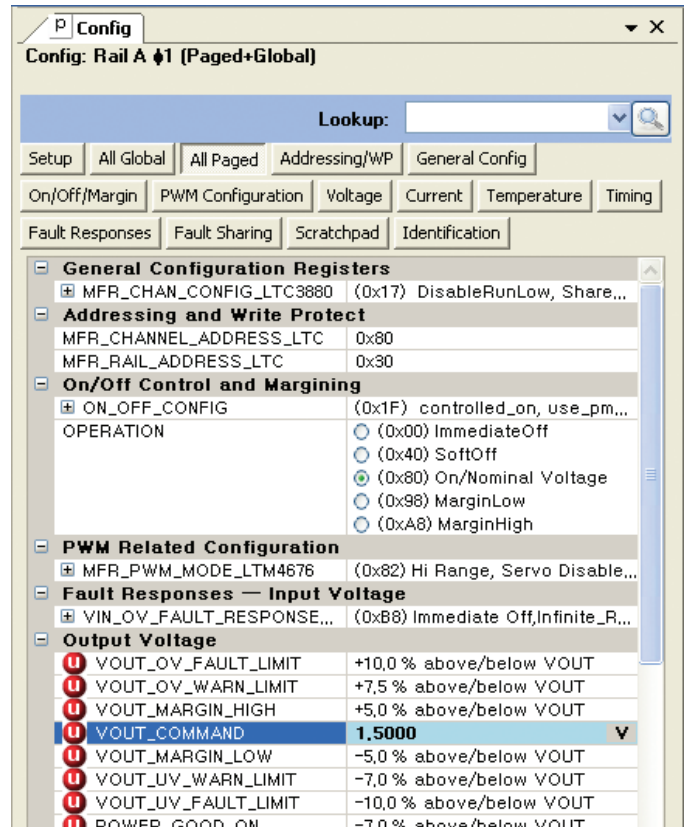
P Config

Config: Rail A ɸ1 (Paged+Global)

Lookup:

Setup | All Global | All Paged | Addressing/WP | General Config

On/Off/Margin | PWM Configuration | Voltage | Current | Temperature | Timing

Fault Responses | Fault Sharing | Scratchpad | Identification

| | |
|---|---|
| **General Configuration Registers** | |
| MFR_CHAN_CONFIG_LTC3880 | (0x17) DisableRunLow, Share,... |
| **Addressing and Write Protect** | |
| MFR_CHANNEL_ADDRESS_LTC | 0x80 |
| MFR_RAIL_ADDRESS_LTC | 0x30 |
| **On/Off Control and Margining** | |
| ON_OFF_CONFIG | (0x1F) controlled_on, use_pm,... |
| OPERATION | (0x00) ImmediateOff<br>(0x40) SoftOff<br>(0x80) On/Nominal Voltage<br>(0x98) MarginLow<br>(0xA8) MarginHigh |
| **PWM Related Configuration** | |
| MFR_PWM_MODE_LTM4676 | (0x82) Hi Range, Servo Disable,... |
| **Fault Responses — Input Voltage** | |
| VIN_OV_FAULT_RESPONSE,... | (0xB8) Immediate Off,Infinite_R... |
| **Output Voltage** | |
| VOUT_OV_FAULT_LIMIT | +10,0 % above/below VOUT |
| VOUT_OV_WARN_LIMIT | +7,5 % above/below VOUT |
| VOUT_MARGIN_HIGH | +5,0 % above/below VOUT |
| VOUT_COMMAND | 1,5000 V |
| VOUT_MARGIN_LOW | -5,0 % above/below VOUT |
| VOUT_UV_WARN_LIMIT | -7,0 % above/below VOUT |
| VOUT_UV_FAULT_LIMIT | -10,0 % above/below VOUT |
| POWER_GOOD_ON | -7,0 % above/below VOUT |